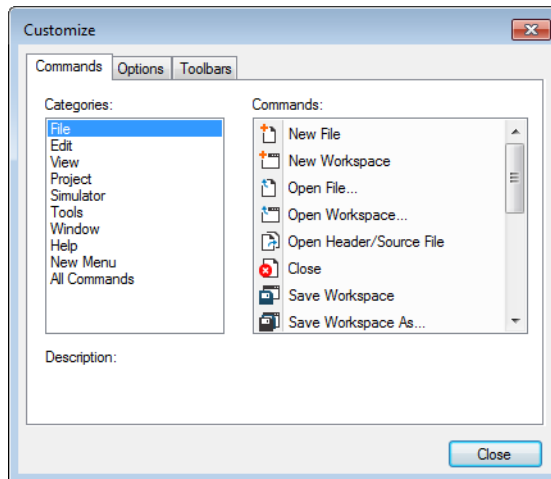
Customize

Commands | Options | Toolbars

Categories:
File
Edit
View
Project
Simulator
Tools
Window
Help
New Menu
All Commands

Commands:
New File
New Workspace
Open File...
Open Workspace...
Open Header/Source File
Close
Save Workspace
Save Workspace As...

Description:

Close